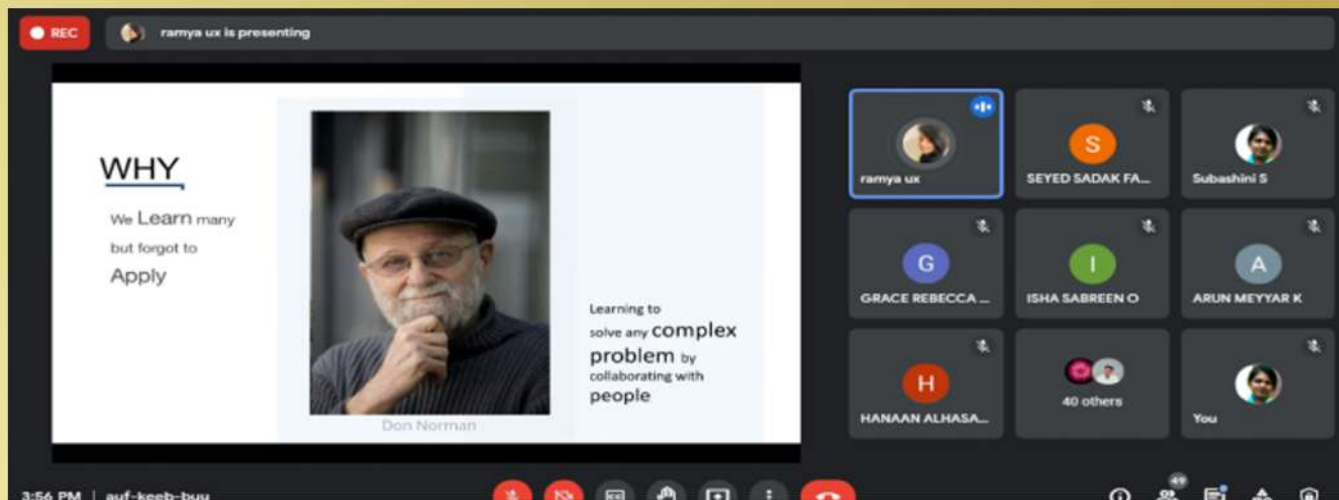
REC

ramya ux is presenting

WHY

We Learn many but forgot to Apply

Don Norman

Learning to solve any complex problem by collaborating with people

ramya ux

S
SEYED SADAK FA...

Subashini S

G
GRACE REBECCA ...

I
ISHA SABREEN O

A
ARUN MEYYAR K

H
HANAAN ALHASA...

40 others

You

3:56 PM | auf-keeb-buu

49